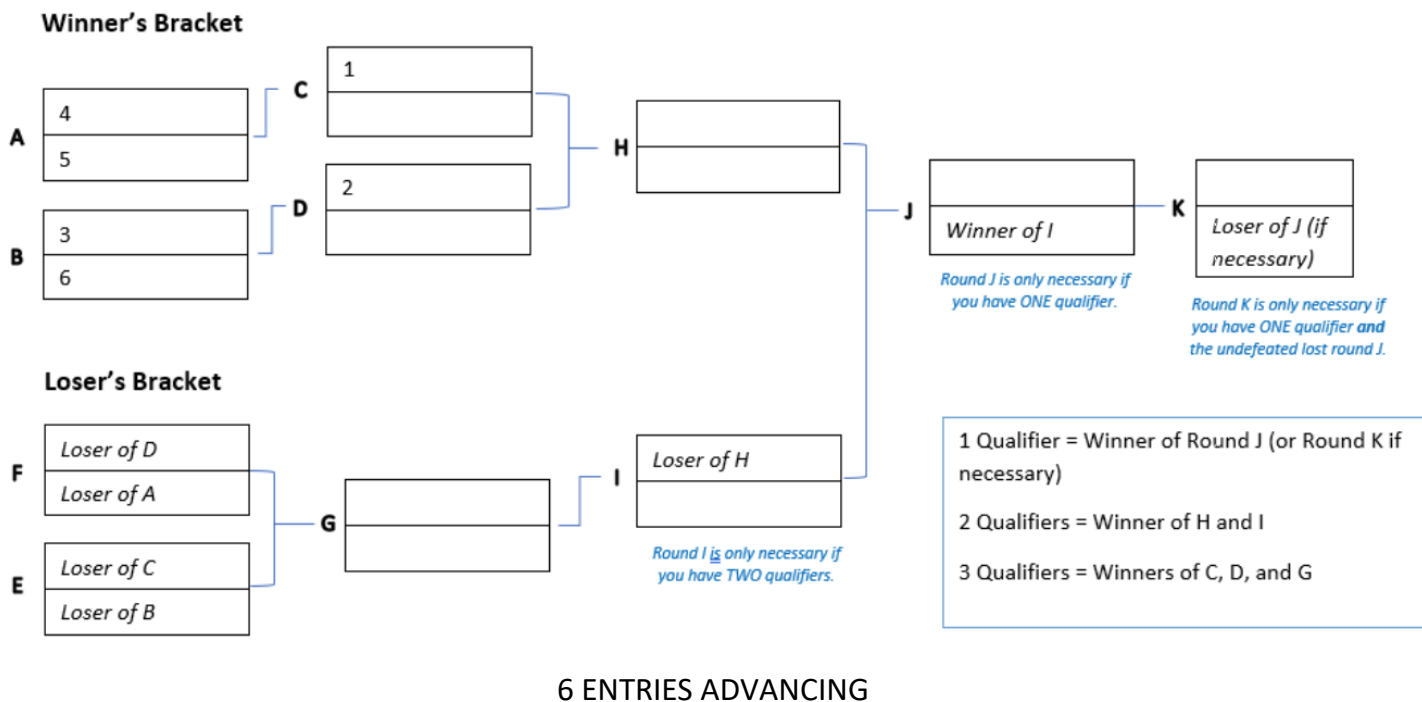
Winner's Bracket

A
4
5

C
1

B
3
6

D
2

H

J
Winner of I

Round J is only necessary if you have ONE qualifier.

K
Loser of J (if necessary)

Round K is only necessary if you have ONE qualifier and the undefeated lost round J.

Loser's Bracket

F
Loser of D
Loser of A

E
Loser of C
Loser of B

G

I
Loser of H

Round I is only necessary if you have TWO qualifiers.

1 Qualifier = Winner of Round J (or Round K if necessary)

2 Qualifiers = Winner of H and I

3 Qualifiers = Winners of C, D, and G

6 ENTRIES ADVANCING